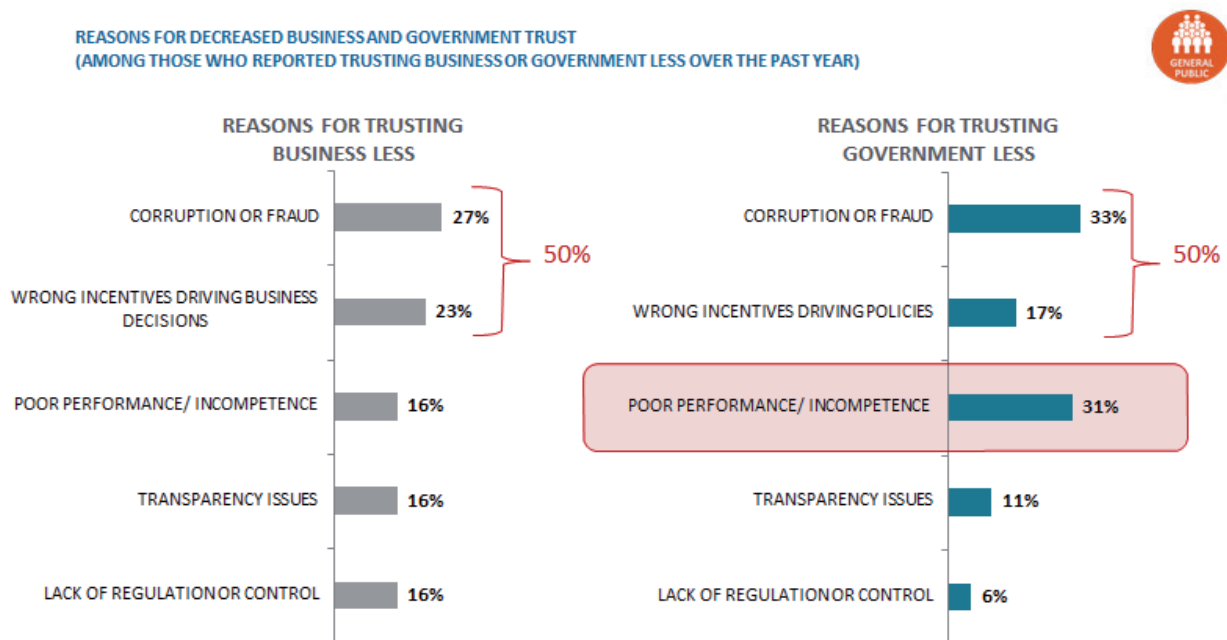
REASONS FOR DECREASED BUSINESS AND GOVERNMENT TRUST
(AMONG THOSE WHO REPORTED TRUSTING BUSINESS OR GOVERNMENT LESS OVER THE PAST YEAR)

GENERAL PUBLIC

REASONS FOR TRUSTING BUSINESS LESS

| Reason | % |
|---|---|
| CORRUPTION OR FRAUD | 27% |
| WRONG INCENTIVES DRIVING BUSINESS DECISIONS | 23% |
| POOR PERFORMANCE/ INCOMPETENCE | 16% |
| TRANSPARENCY ISSUES | 16% |
| LACK OF REGULATION OR CONTROL | 16% |

50%

REASONS FOR TRUSTING GOVERNMENT LESS

| Reason | % |
|---|---|
| CORRUPTION OR FRAUD | 33% |
| WRONG INCENTIVES DRIVING POLICIES | 17% |
| POOR PERFORMANCE/ INCOMPETENCE | 31% |
| TRANSPARENCY ISSUES | 11% |
| LACK OF REGULATION OR CONTROL | 6% |

50%